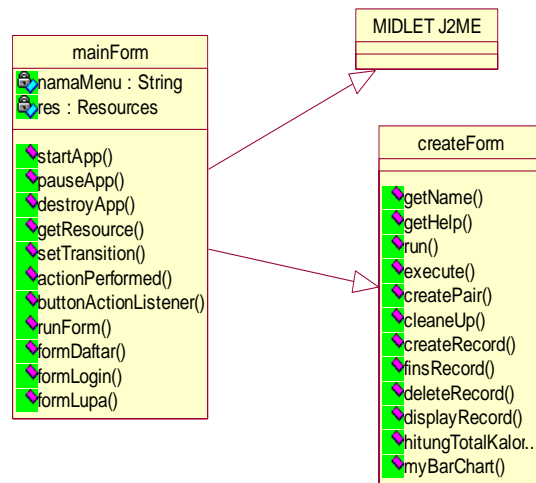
MIDLET J2ME

mainForm

namaMenu : String
res : Resources

startApp()
pauseApp()
destroyApp()
getResource()
setTransition()
actionPerformed()
buttonActionListener()
runForm()
formDaftar()
formLogin()
formLupa()

createForm

getName()
getHelp()
run()
execute()
createPair()
cleaneUp()
createRecord()
finsRecord()
deleteRecord()
displayRecord()
hitungTotalKalor...
myBarChart()